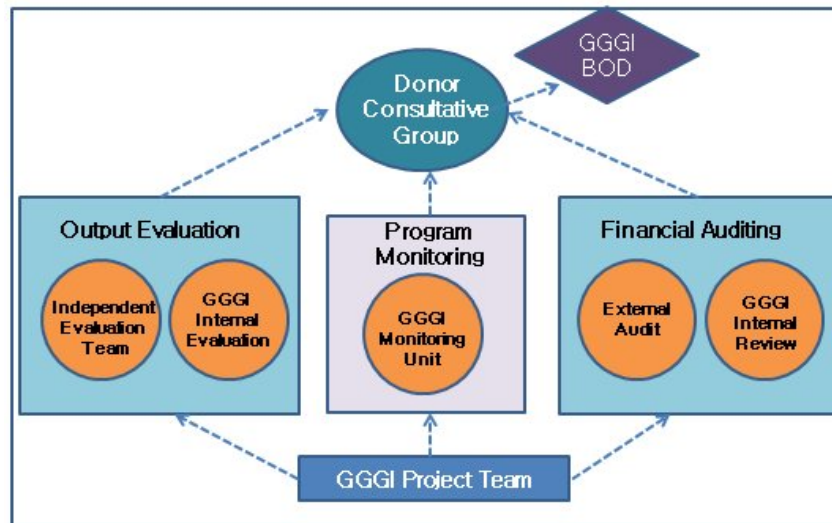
GGGI BOD

Donor Consultative Group

Output Evaluation

Independent Evaluation Team

GGGI Internal Evaluation

Program Monitoring

GGGI Monitoring Unit

Financial Auditing

External Audit

GGGI Internal Review

GGGI Project Team